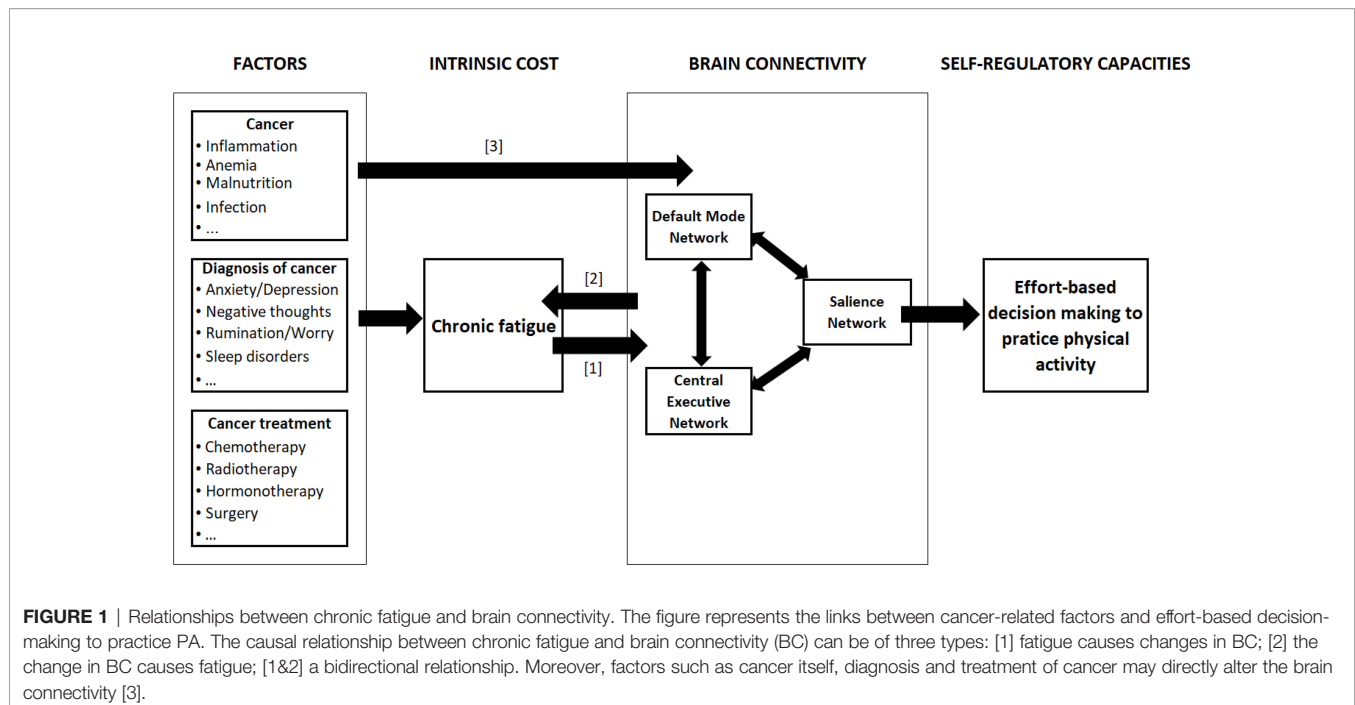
FACTORS

INTRINSIC COST

BRAIN CONNECTIVITY

SELF-REGULATORY CAPACITIES

Cancer
• Inflammation
• Anemia
• Malnutrition
• Infection
• ...

[3]

Default Mode Network

Diagnosis of cancer
• Anxiety/Depression
• Negative thoughts
• Rumination/Worry
• Sleep disorders
• ...

[2]

Chronic fatigue

[1]

Salience Network

Effort-based decision making to pratice physical activity

Central Executive Network

Cancer treatment
• Chemotherapy
• Radiotherapy
• Hormonotherapy
• Surgery
• ...

FIGURE 1 | Relationships between chronic fatigue and brain connectivity. The figure represents the links between cancer-related factors and effort-based decision-making to practice PA. The causal relationship between chronic fatigue and brain connectivity (BC) can be of three types: [1] fatigue causes changes in BC; [2] the change in BC causes fatigue; [1&2] a bidirectional relationship. Moreover, factors such as cancer itself, diagnosis and treatment of cancer may directly alter the brain connectivity [3].